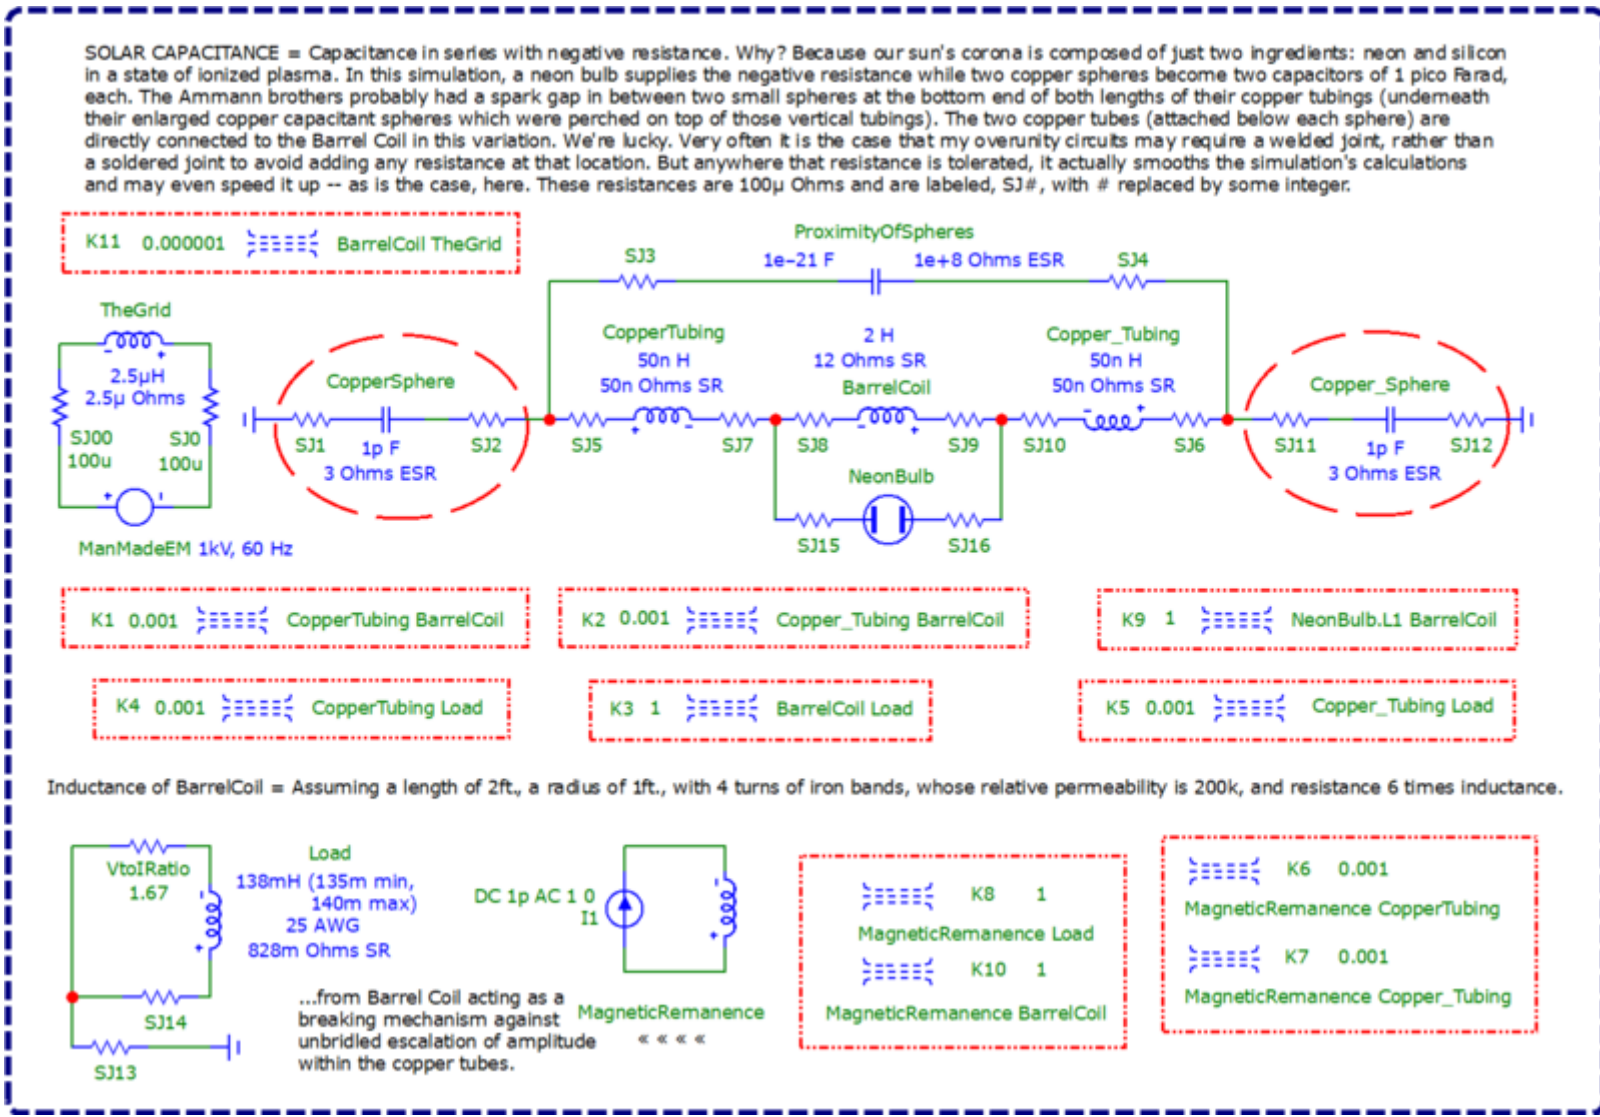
SOLAR CAPACITANCE = Capacitance in series with negative resistance. Why? Because our sun's corona is composed of just two ingredients: neon and silicon in a state of ionized plasma. In this simulation, a neon bulb supplies the negative resistance while two copper spheres become two capacitors of 1 pico Farad, each. The Ammann brothers probably had a spark gap in between two small spheres at the bottom end of both lengths of their copper tubings (underneath their enlarged copper capacitant spheres which were perched on top of those vertical tubings). The two copper tubes (attached below each sphere) are directly connected to the Barrel Coil in this variation. We're lucky. Very often it is the case that my overunity circuits may require a welded joint, rather than a soldered joint to avoid adding any resistance at that location. But anywhere that resistance is tolerated, it actually smooths the simulation's calculations and may even speed it up -- as is the case, here. These resistances are 100µ Ohms and are labeled, SJ#, with # replaced by some integer.

K11 0.000001 BarrelCoil TheGrid

ProximityOfSpheres
SJ3 1e−21 F 1e+8 Ohms ESR SJ4

TheGrid
2.5µH
2.5µ Ohms
SJ00 100u
SJ0 100u
ManMadeEM 1kV, 60 Hz

CopperSphere
SJ1 1p F SJ2
3 Ohms ESR

CopperTubing
50n H
50n Ohms SR
SJ5 SJ7

2 H
12 Ohms SR
BarrelCoil
SJ8 SJ9

Copper_Tubing
50n H
50n Ohms SR
SJ10 SJ6

Copper_Sphere
SJ11 1p F SJ12
3 Ohms ESR

NeonBulb
SJ15 SJ16

K1 0.001 CopperTubing BarrelCoil
K2 0.001 Copper_Tubing BarrelCoil
K9 1 NeonBulb.L1 BarrelCoil
K4 0.001 CopperTubing Load
K3 1 BarrelCoil Load
K5 0.001 Copper_Tubing Load

Inductance of BarrelCoil = Assuming a length of 2ft., a radius of 1ft., with 4 turns of iron bands, whose relative permeability is 200k, and resistance 6 times inductance.

VtoIRatio
1.67
Load
138mH (135m min, 140m max)
25 AWG
828m Ohms SR
SJ14
SJ13

DC 1p AC 1 0
I1
MagneticRemanence
« « « «

...from Barrel Coil acting as a breaking mechanism against unbridled escalation of amplitude within the copper tubes.

K8 1
MagneticRemanence Load
K10 1
MagneticRemanence BarrelCoil

K6 0.001
MagneticRemanence CopperTubing
K7 0.001
MagneticRemanence Copper_Tubing